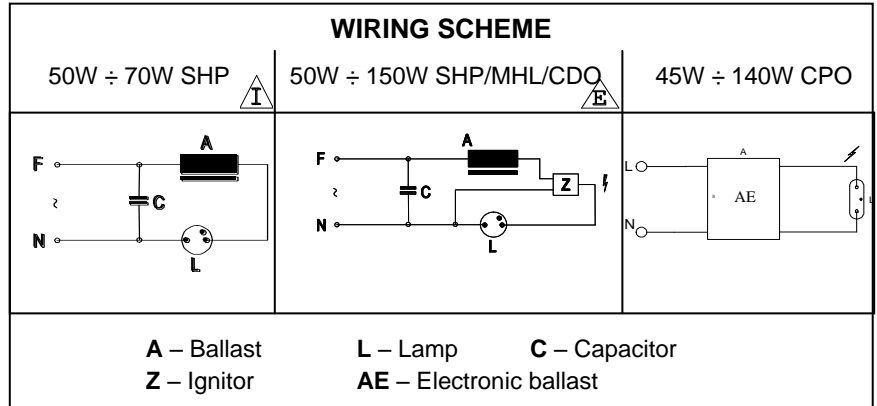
WIRING SCHEME

| 50W ÷ 70W SHP I | 50W ÷ 150W SHP/MHL/CDO E | 45W ÷ 140W CPO |
|---|---|---|
| F ~ N C A L | F ~ N C A Z L | L N A AE L |

**A** – Ballast **L** – Lamp **C** – Capacitor
**Z** – Ignitor **AE** – Electronic ballast